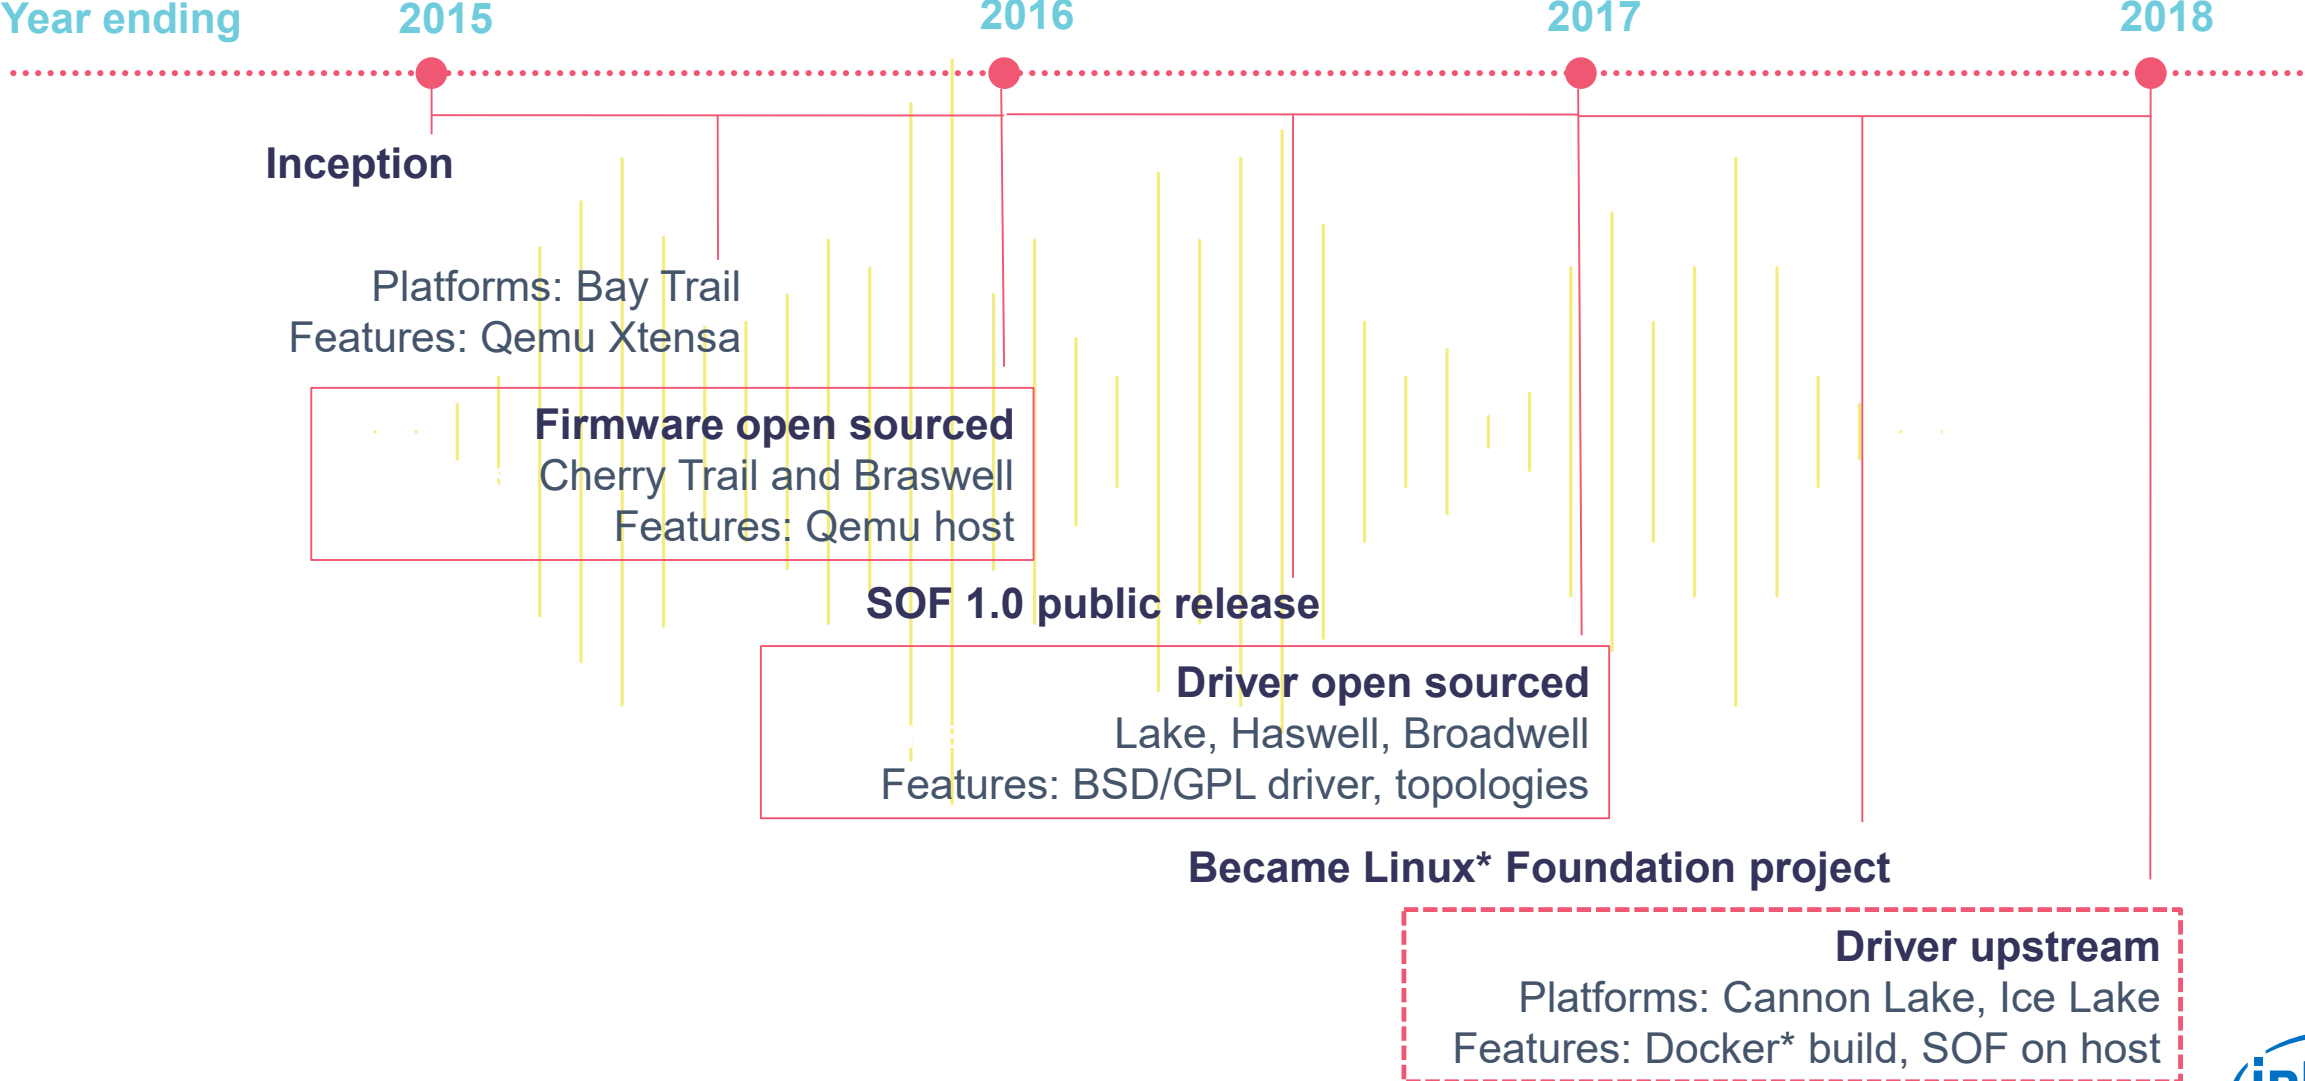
Year ending 2015 2016 2017 2018

Inception

Platforms: Bay Trail
Features: Qemu Xtensa

Firmware open sourced
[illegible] Cherry Trail and Braswell
Features: Qemu host

SOF 1.0 public release

Driver open sourced
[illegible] Lake, Haswell, Broadwell
Features: BSD/GPL driver, topologies

Became Linux* Foundation project

Driver upstream
Platforms: Cannon Lake, Ice Lake
Features: Docker* build, SOF on host